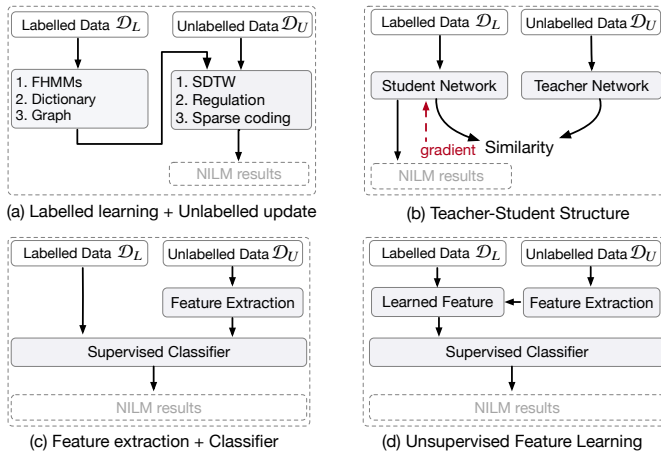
Labelled Data $\mathcal{D}_L$

Unlabelled Data $\mathcal{D}_U$

1. FHMMs
2. Dictionary
3. Graph

1. SDTW
2. Regulation
3. Sparse coding

NILM results

(a) Labelled learning + Unlabelled update

Labelled Data $\mathcal{D}_L$

Unlabelled Data $\mathcal{D}_U$

Student Network

Teacher Network

gradient

Similarity

NILM results

(b) Teacher-Student Structure

Labelled Data $\mathcal{D}_L$

Unlabelled Data $\mathcal{D}_U$

Feature Extraction

Supervised Classifier

NILM results

(c) Feature extraction + Classifier

Labelled Data $\mathcal{D}_L$

Unlabelled Data $\mathcal{D}_U$

Learned Feature

Feature Extraction

Supervised Classifier

NILM results

(d) Unsupervised Feature Learning